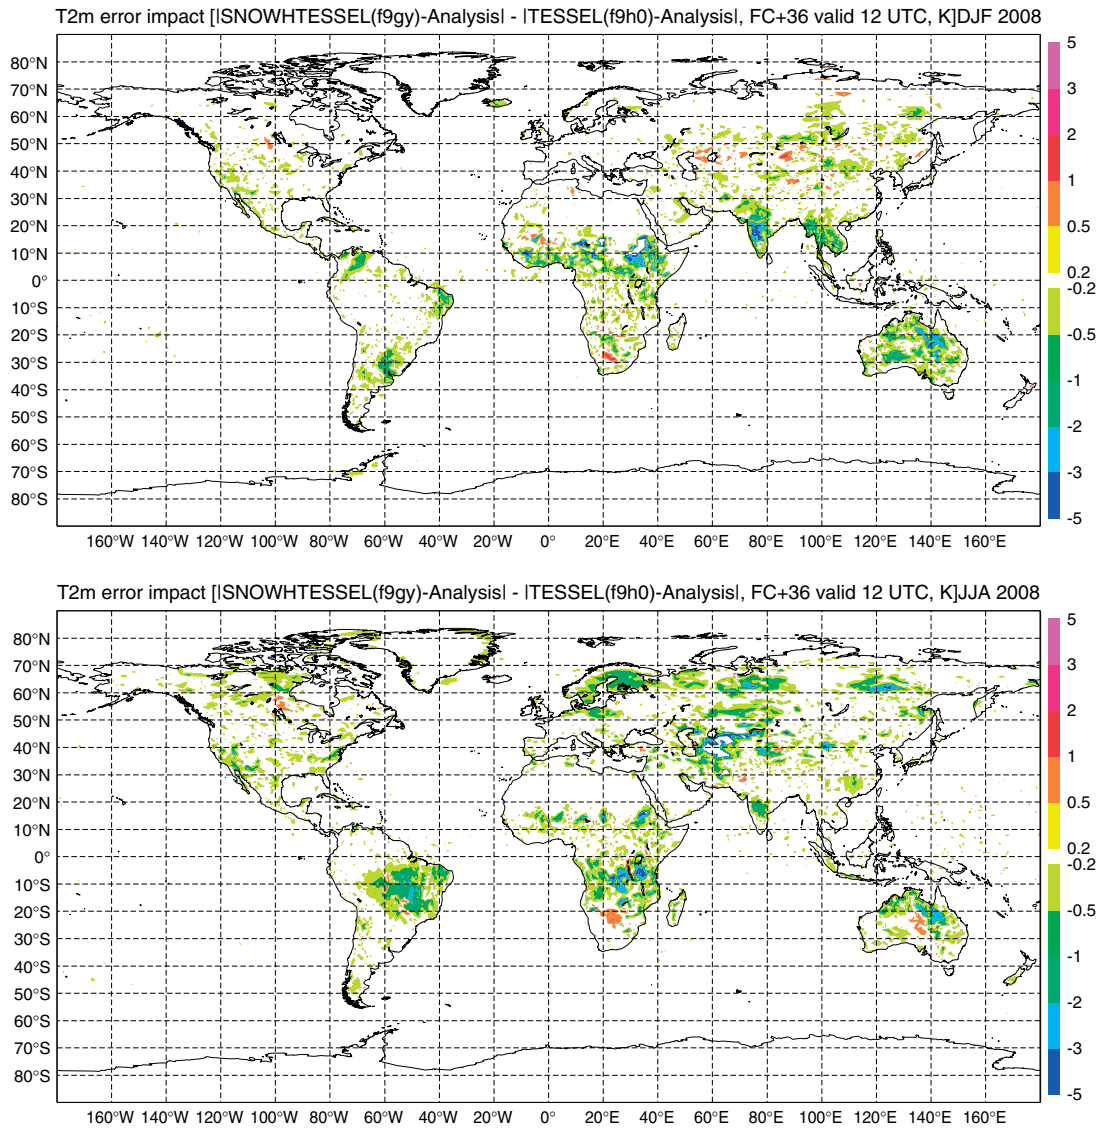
T2m error impact [|SNOWHTESSEL(f9gy)-Analysis| - |TESSEL(f9h0)-Analysis|, FC+36 valid 12 UTC, K]DJF 2008

80°N
70°N
60°N
50°N
40°N
30°N
20°N
10°N
0°
10°S
20°S
30°S
40°S
50°S
60°S
70°S
80°S

160°W 140°W 120°W 100°W 80°W 60°W 40°W 20°W 0° 20°E 40°E 60°E 80°E 100°E 120°E 140°E 160°E

5
3
2
1
0.5
0.2
-0.2
-0.5
-1
-2
-3
-5

T2m error impact [|SNOWHTESSEL(f9gy)-Analysis| - |TESSEL(f9h0)-Analysis|, FC+36 valid 12 UTC, K]JJA 2008

80°N
70°N
60°N
50°N
40°N
30°N
20°N
10°N
0°
10°S
20°S
30°S
40°S
50°S
60°S
70°S
80°S

160°W 140°W 120°W 100°W 80°W 60°W 40°W 20°W 0° 20°E 40°E 60°E 80°E 100°E 120°E 140°E 160°E

5
3
2
1
0.5
0.2
-0.2
-0.5
-1
-2
-3
-5